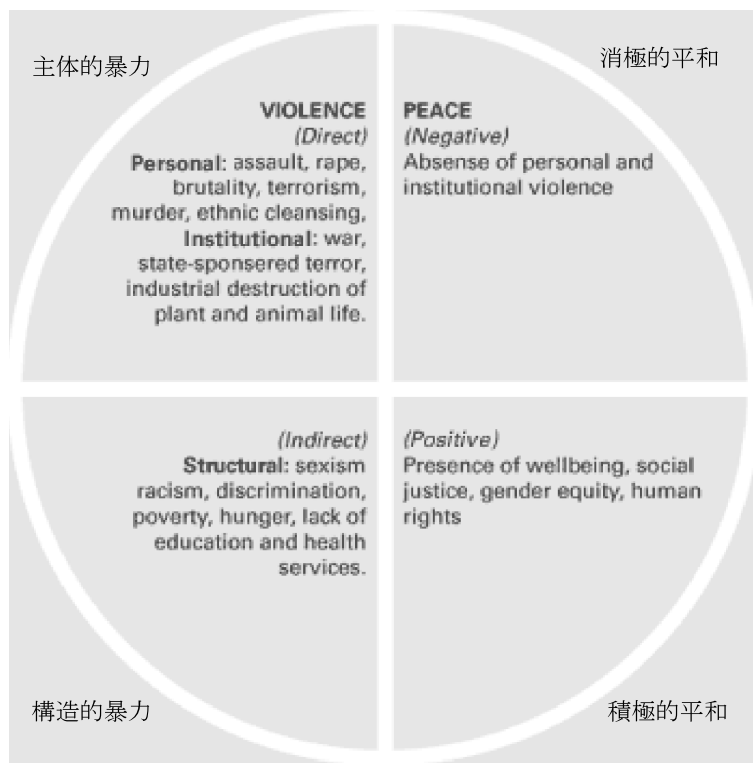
主体的暴力

消極的平和

VIOLENCE
(Direct)
Personal: assault, rape, brutality, terrorism, murder, ethnic cleansing,
Institutional: war, state-sponsered terror, industrial destruction of plant and animal life.

PEACE
(Negative)
Absense of personal and institutional violence

(Indirect)
Structural: sexism racism, discrimination, poverty, hunger, lack of education and health services.

(Positive)
Presence of wellbeing, social justice, gender equity, human rights

構造的暴力

積極的平和